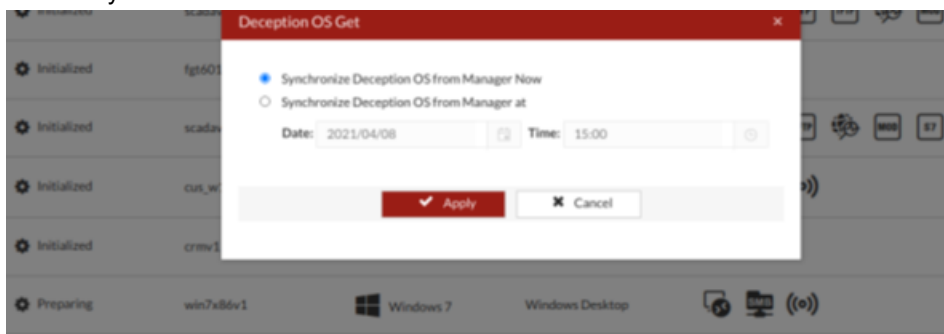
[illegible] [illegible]

Deception OS Get ×

Synchronize Deception OS from Manager Now

Synchronize Deception OS from Manager at

Date: 2021/04/08 Time: 15:00

Apply Cancel

Initialized fgt601

Initialized scadav

Initialized cus_w

Initialized crmv1

Preparing win7x86v1 Windows 7 Windows Desktop

TFTP MOD S7